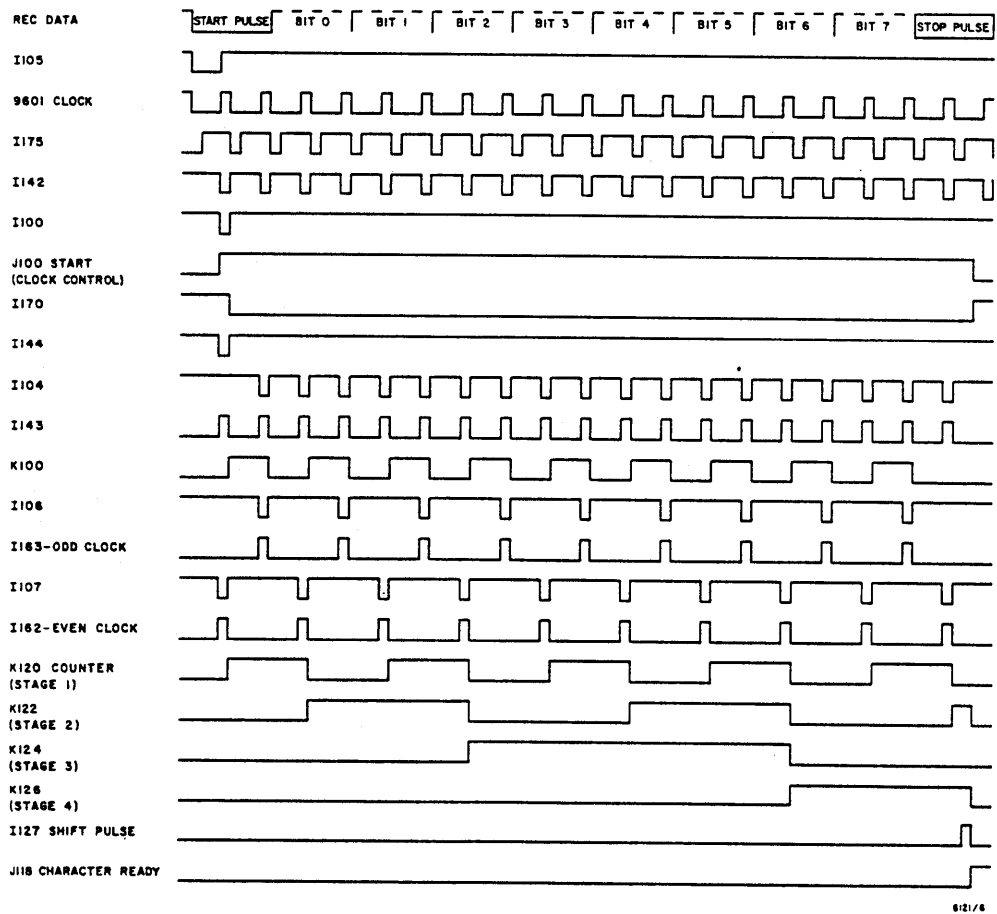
REC DATA
START PULSE
BIT 0
BIT 1
BIT 2
BIT 3
BIT 4
BIT 5
BIT 6
BIT 7
STOP PULSE

I105

9601 CLOCK

I175

I142

I100

J100 START (CLOCK CONTROL)

I170

I144

I104

I143

K100

I106

I163-ODD CLOCK

I107

I162-EVEN CLOCK

K120 COUNTER (STAGE 1)

K122 (STAGE 2)

K124 (STAGE 3)

K126 (STAGE 4)

I127 SHIFT PULSE

J118 CHARACTER READY

6121/6